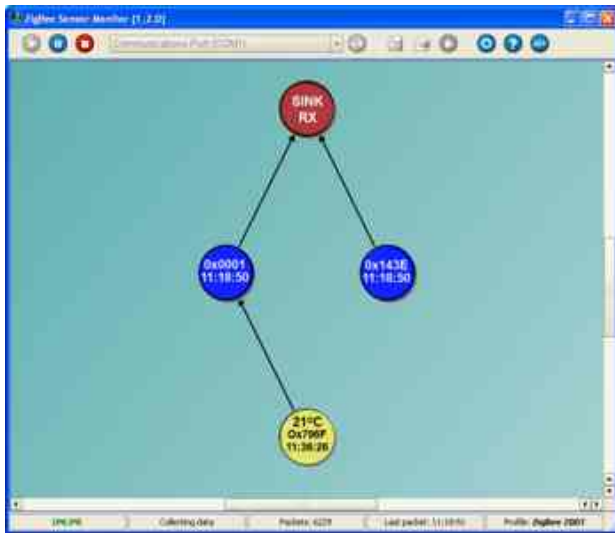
ZigBee Sensor Monitor [1.2.0]

Communications Port (COM1)

SINK
RX

0x0001
11:18:50

0x143E
11:18:50

21°C
0x796F
11:36:26

ONLINE

Collecting data

Packets: 6229

Last packet: 11:18:50

Profile: ZigBee 2007